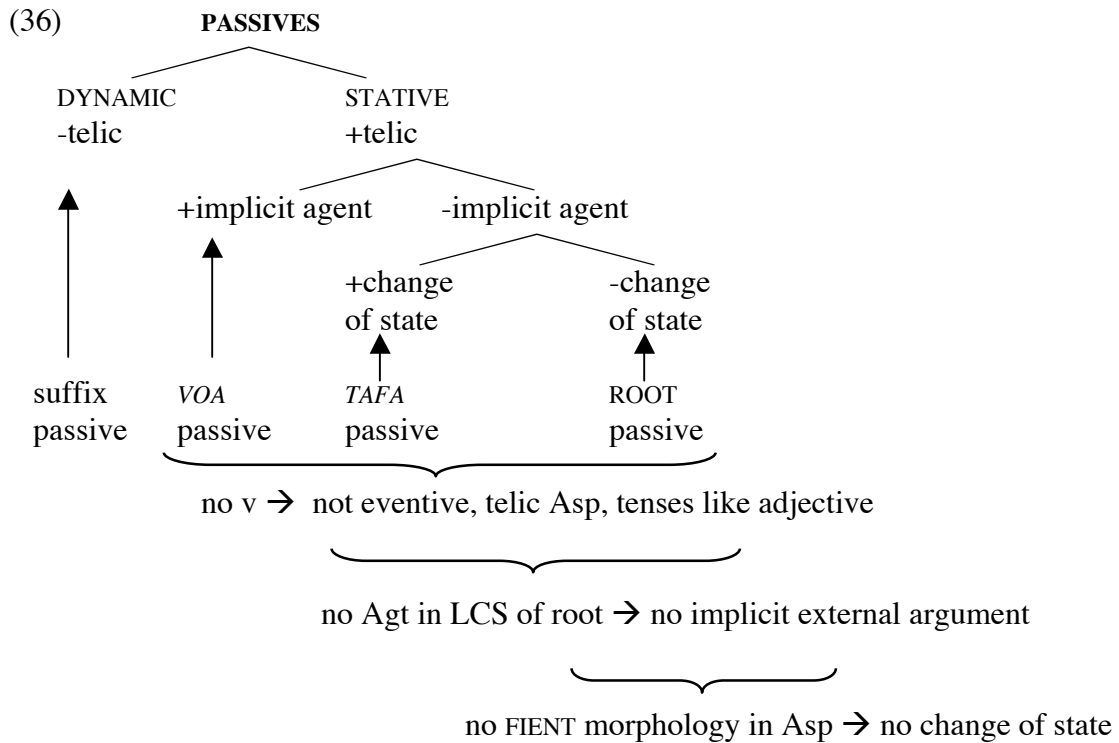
(36) PASSIVES

DYNAMIC
-telic

STATIVE
+telic

+implicit agent

-implicit agent

+change of state

-change of state

suffix passive

VOA passive

TAFA passive

ROOT passive

no v → not eventive, telic Asp, tenses like adjective

no Agt in LCS of root → no implicit external argument

no FIENT morphology in Asp → no change of state